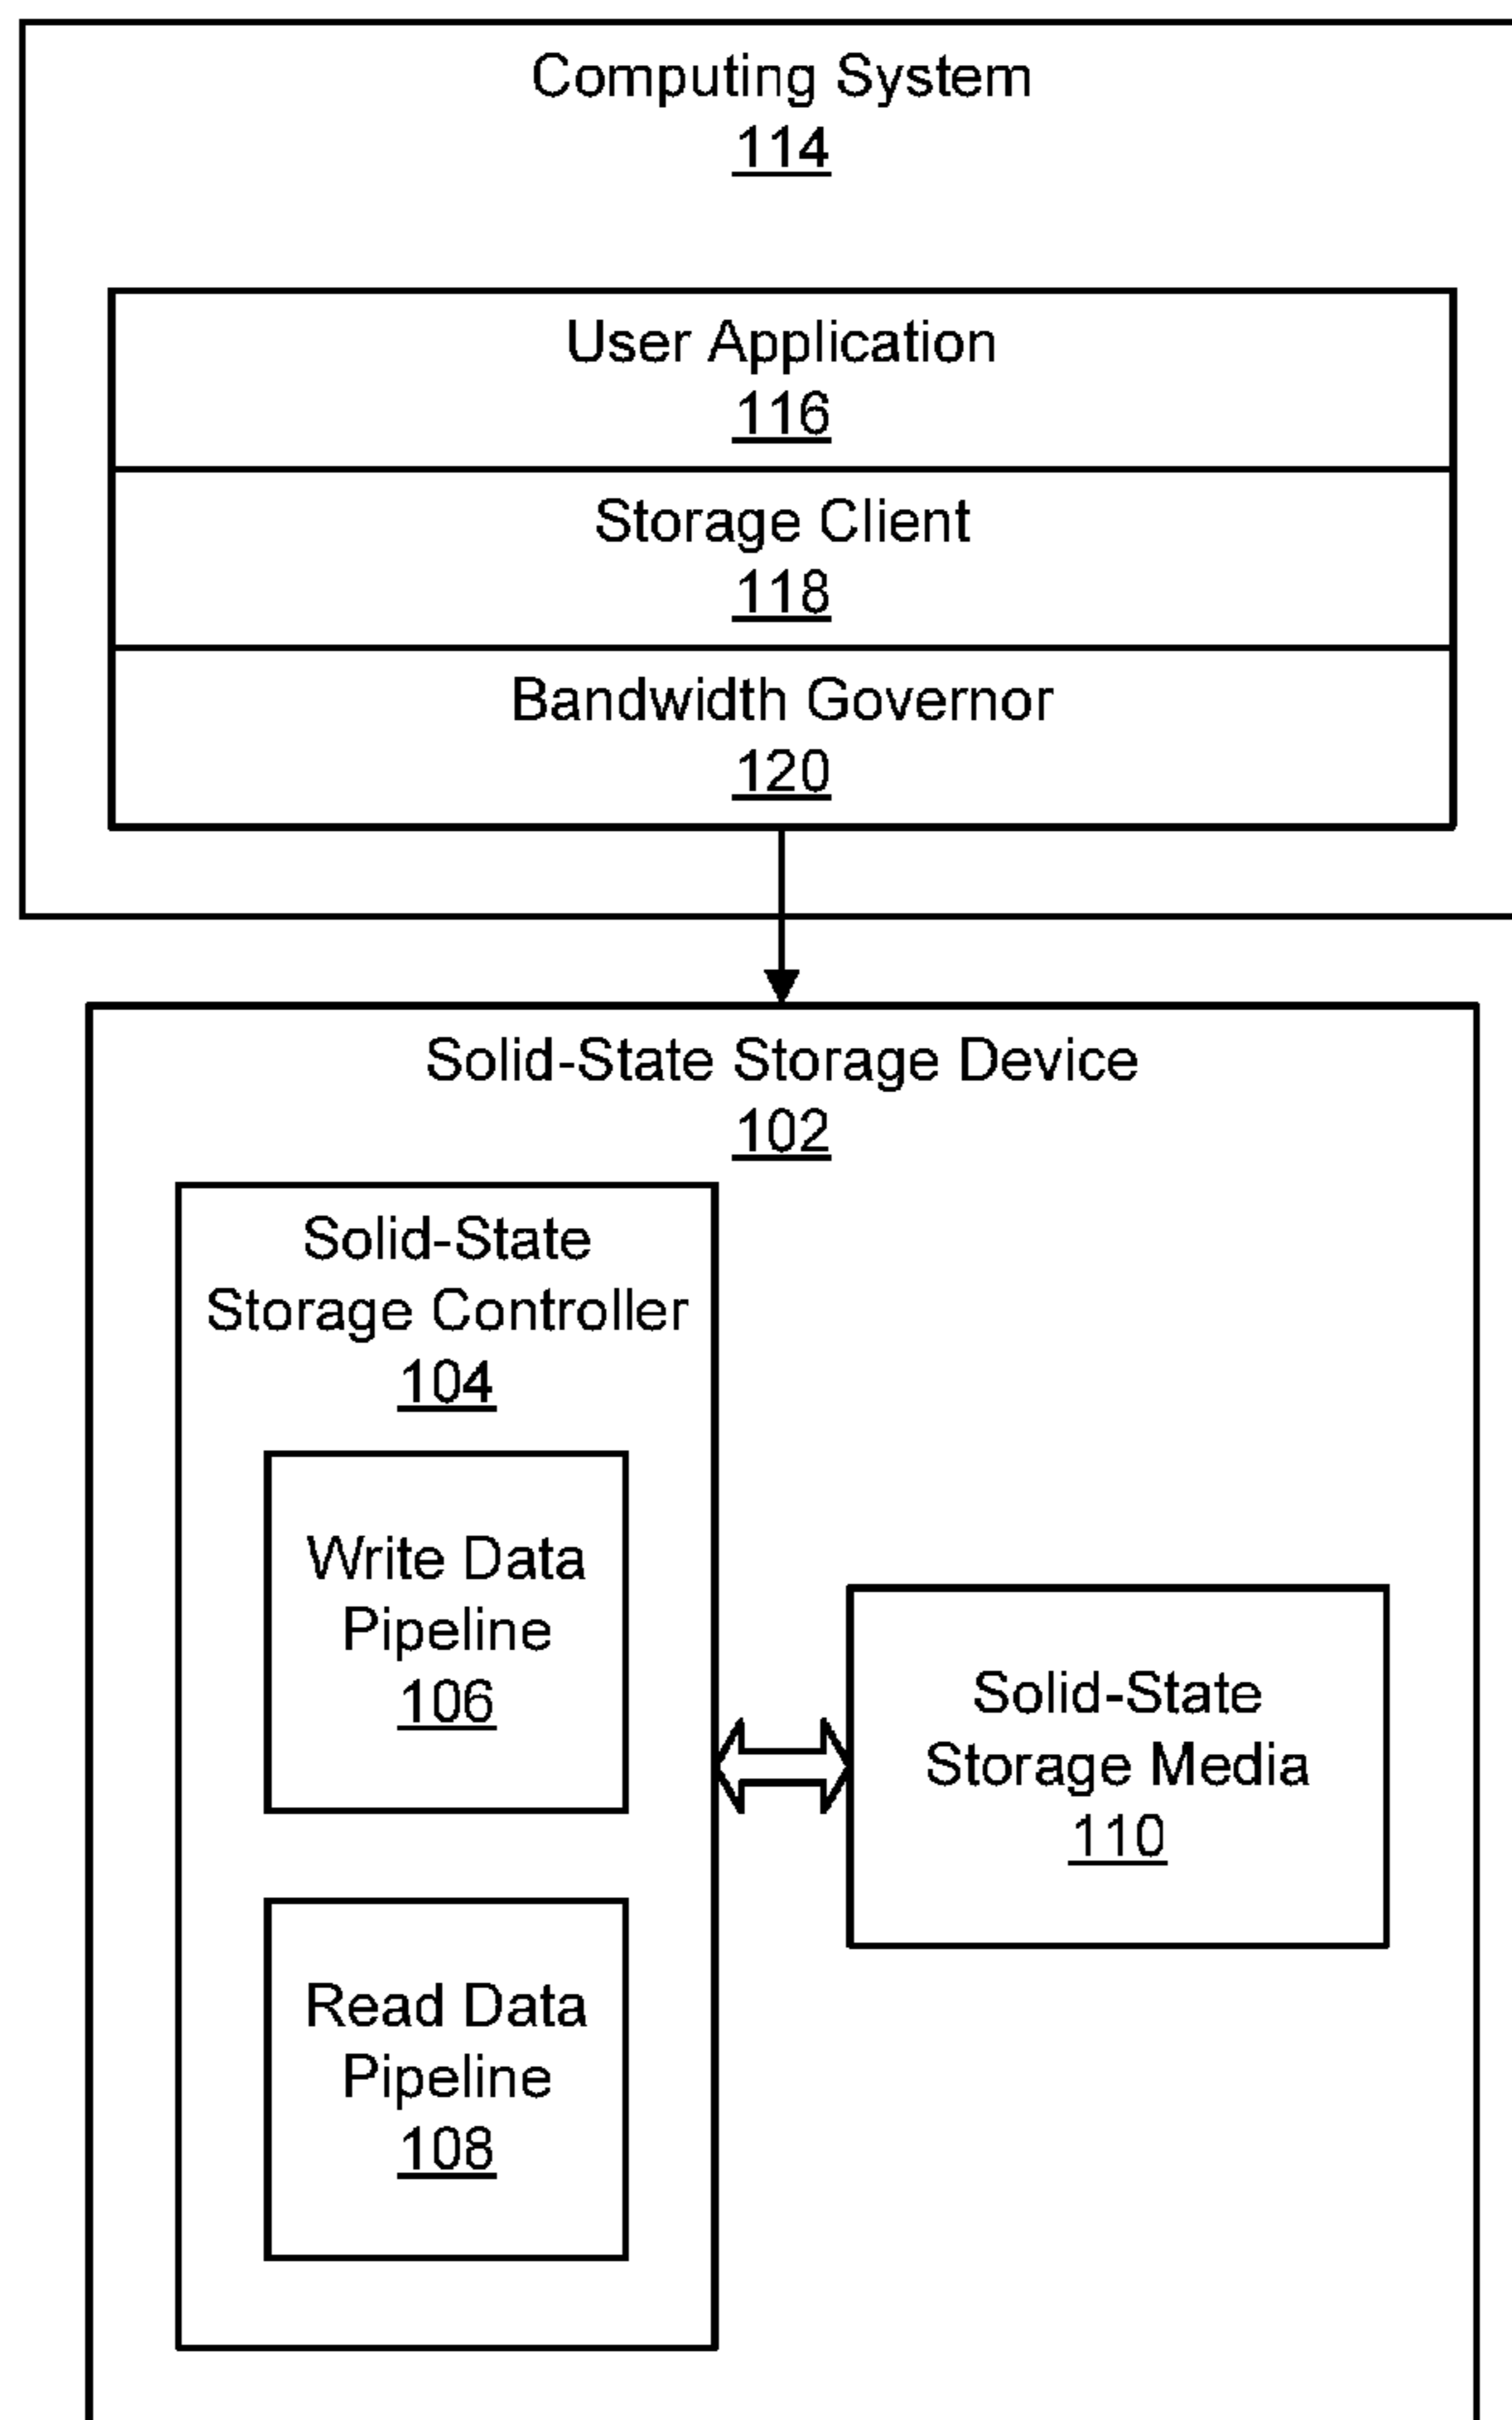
Computing System
114

User Application
116

Storage Client
118

Bandwidth Governor
120

Solid-State Storage Device
102

Solid-State Storage Controller
104

Write Data Pipeline
106

Read Data Pipeline
108

Solid-State Storage Media
110